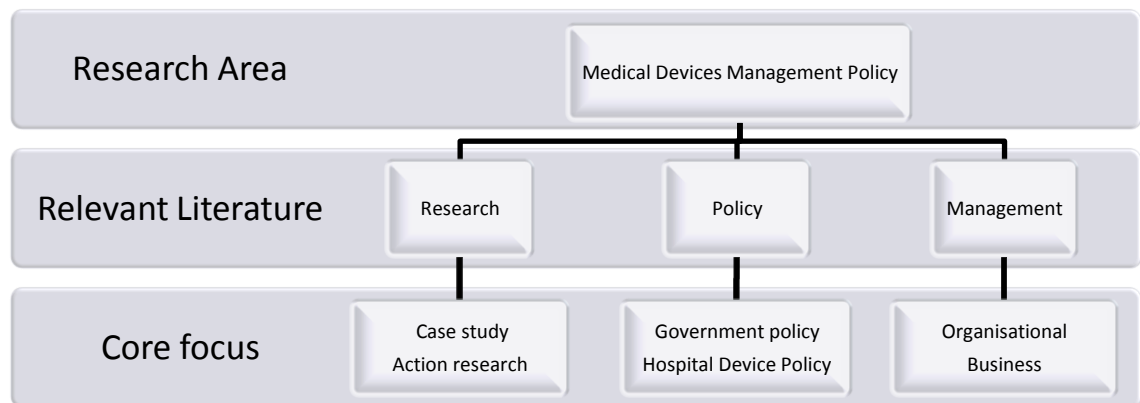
Research Area

Medical Devices Management Policy

Relevant Literature

Research

Policy

Management

Core focus

Case study
Action research

Government policy
Hospital Device Policy

Organisational
Business